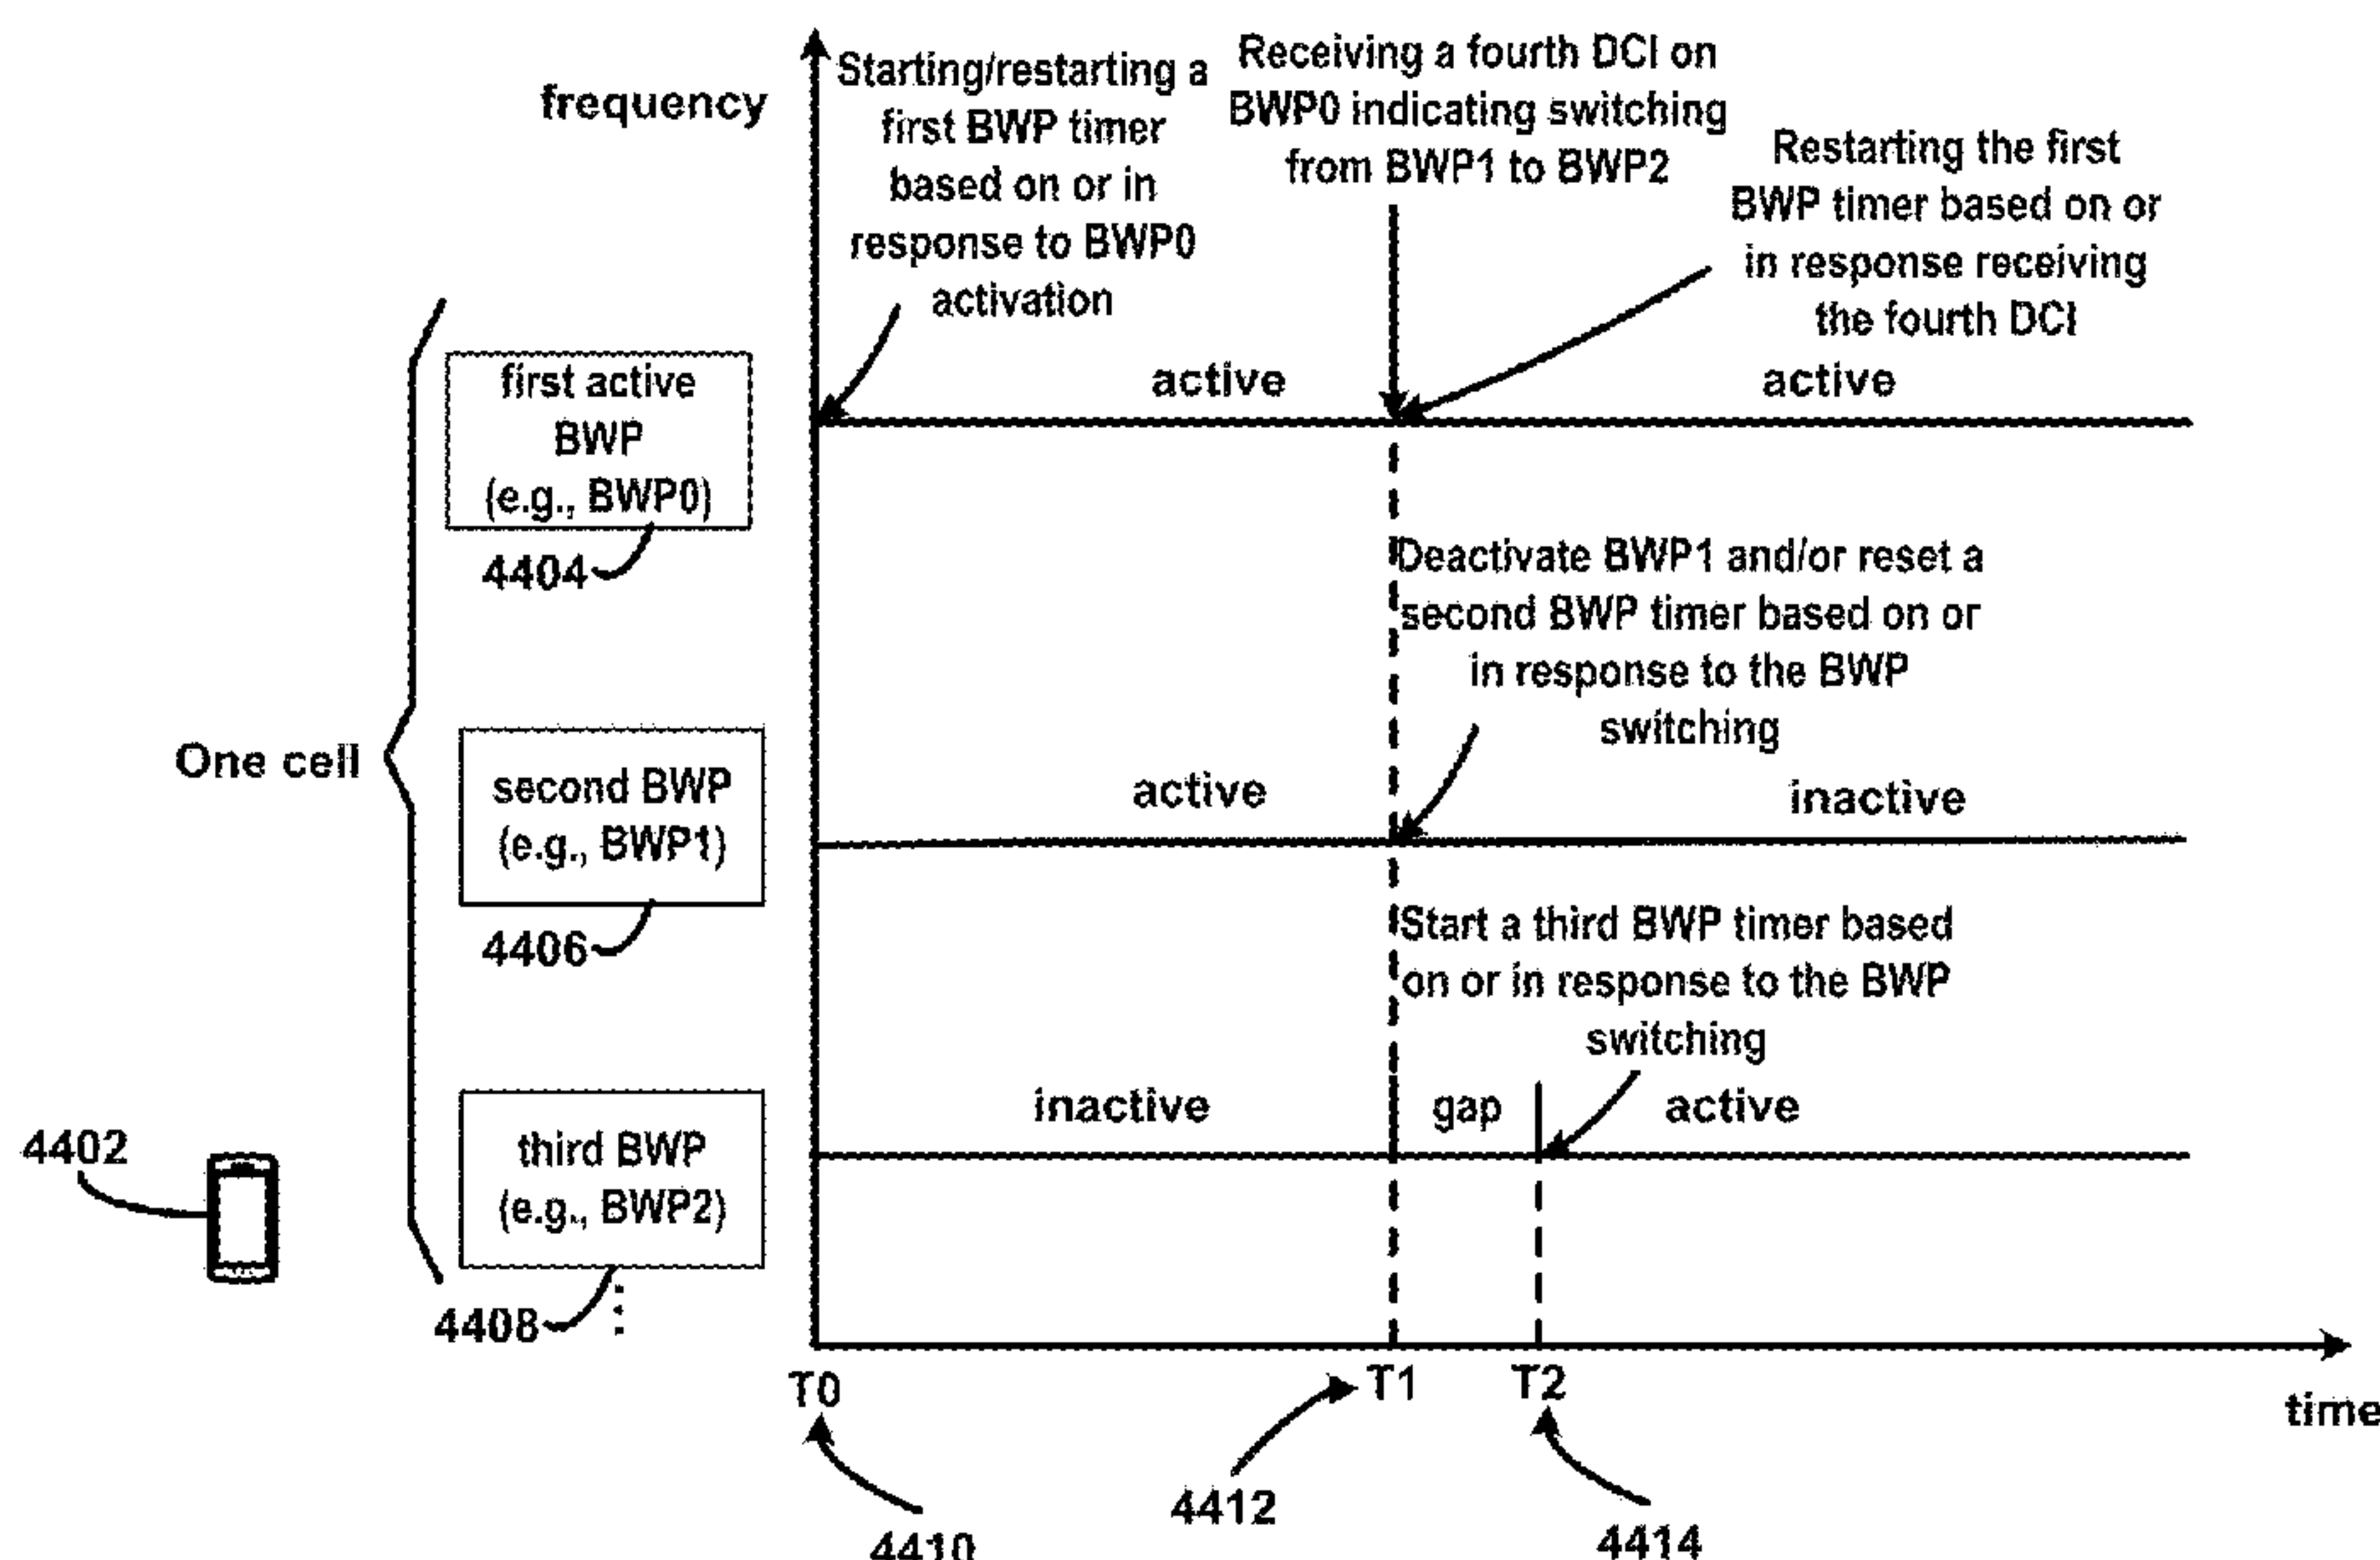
frequency

Starting/restarting a first BWP timer based on or in response to BWP0 activation

Receiving a fourth DCI on BWP0 indicating switching from BWP1 to BWP2

Restarting the first BWP timer based on or in response receiving the fourth DCI

first active BWP (e.g., BWP0)

4404

active

active

Deactivate BWP1 and/or reset a second BWP timer based on or in response to the BWP switching

One cell

second BWP (e.g., BWP1)

4406

active

inactive

Start a third BWP timer based on or in response to the BWP switching

inactive

gap

active

4402

third BWP (e.g., BWP2)

4408

T0

T1

T2

time

4410

4412

4414